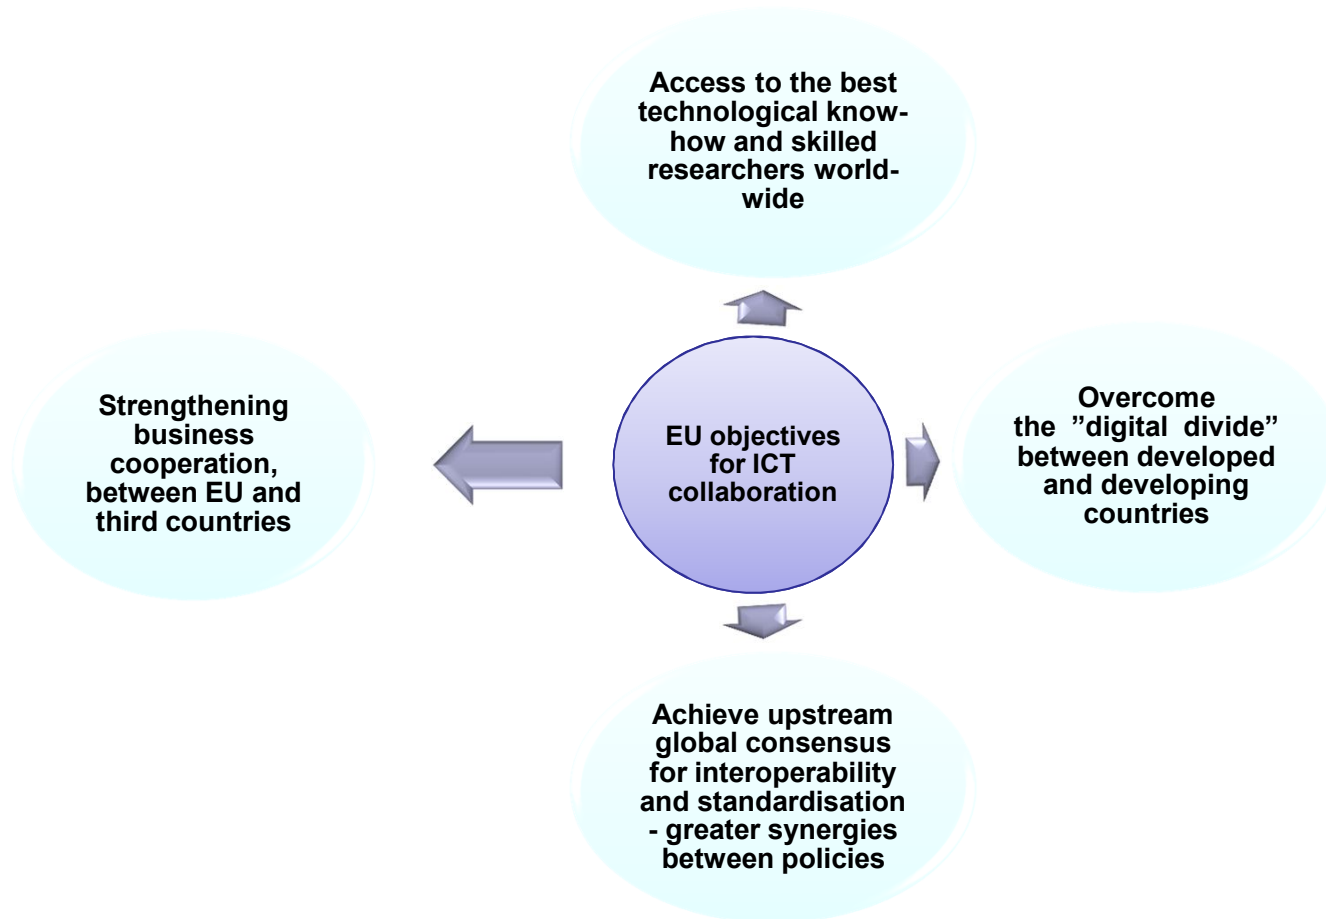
Access to the best technological know-how and skilled researchers world-wide

Strengthening business cooperation, between EU and third countries

EU objectives for ICT collaboration

Overcome the ”digital divide” between developed and developing countries

Achieve upstream global consensus for interoperability and standardisation - greater synergies between policies